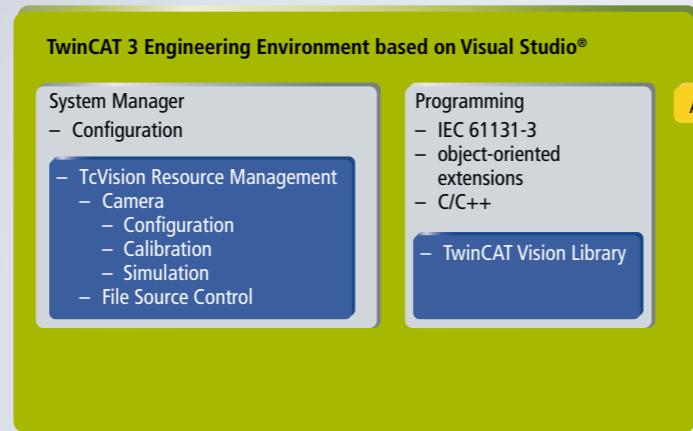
TwinCAT 3 Engineering Environment based on Visual Studio®

System Manager
– Configuration

– TcVision Resource Management
– Camera
– Configuration
– Calibration
– Simulation
– File Source Control

Programming
– IEC 61131-3
– object-oriented extensions
– C/C++

– TwinCAT Vision Library

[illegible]